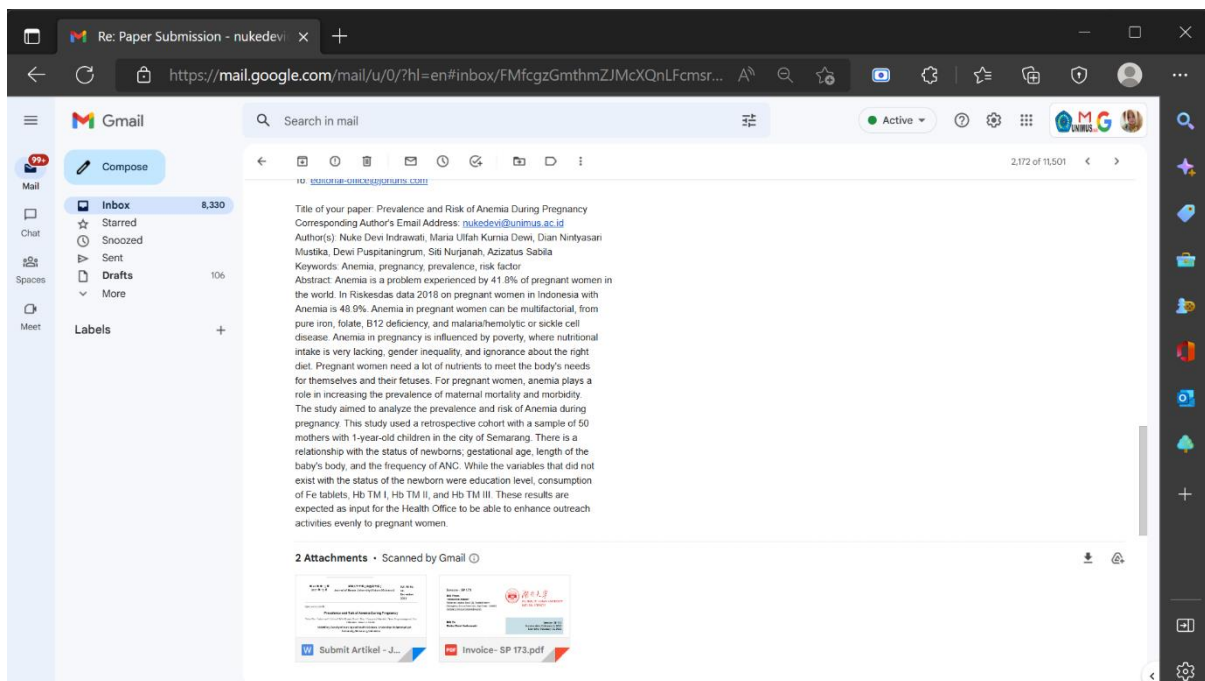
Re: Paper Submission - nukedevi ×

https://mail.google.com/mail/u/0/?hl=en#inbox/FMfcgzGmthmZJMcXQnLFcmsr...

Gmail

Search in mail

Active

99+
Mail

Chat

Spaces

Meet

Compose

Inbox 8,330
Starred
Snoozed
Sent
Drafts 106
More

Labels

2,172 of 11,501

To: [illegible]

Title of your paper: Prevalence and Risk of Anemia During Pregnancy
Corresponding Author's Email Address: nukedevi@unimus.ac.id
Author(s): Nuke Devi Indrawati, Maria Ulfah Kurnia Dewi, Dian Nintyasari Mustika, Dewi Puspitaningrum, Siti Nurjanah, Azizatus Sabila
Keywords: Anemia, pregnancy, prevalence, risk factor
Abstract: Anemia is a problem experienced by 41.8% of pregnant women in the world. In Riskesdas data 2018 on pregnant women in Indonesia with Anemia is 48.9%. Anemia in pregnant women can be multifactorial, from pure iron, folate, B12 deficiency, and malaria/hemolytic or sickle cell disease. Anemia in pregnancy is influenced by poverty, where nutritional intake is very lacking, gender inequality, and ignorance about the right diet. Pregnant women need a lot of nutrients to meet the body's needs for themselves and their fetuses. For pregnant women, anemia plays a role in increasing the prevalence of maternal mortality and morbidity. The study aimed to analyze the prevalence and risk of Anemia during pregnancy. This study used a retrospective cohort with a sample of 50 mothers with 1-year-old children in the city of Semarang. There is a relationship with the status of newborns; gestational age, length of the baby's body, and the frequency of ANC. While the variables that did not exist with the status of the newborn were education level, consumption of Fe tablets, Hb TM I, Hb TM II, and Hb TM III. These results are expected as input for the Health Office to be able to enhance outreach activities evenly to pregnant women.

2 Attachments • Scanned by Gmail

Prevalence and Risk of Anemia During Pregnancy

Submit Artikel - J...

Invoice- SP 173.pdf